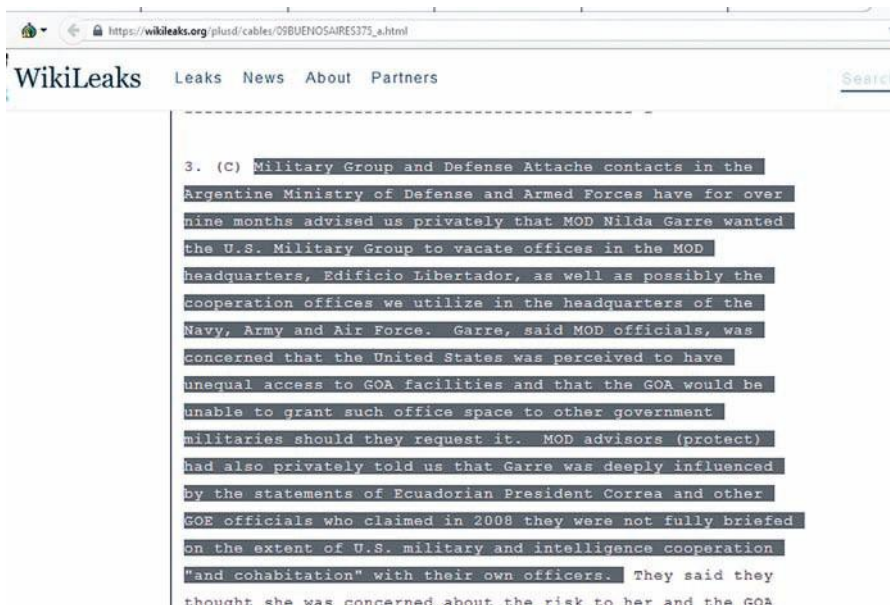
https://wikileaks.org/plusd/cables/09BUENOSAIRES375_a.html

WikiLeaks Leaks News About Partners

Searc

3. (C) Military Group and Defense Attache contacts in the Argentine Ministry of Defense and Armed Forces have for over nine months advised us privately that MOD Nilda Garre wanted the U.S. Military Group to vacate offices in the MOD headquarters, Edificio Libertador, as well as possibly the cooperation offices we utilize in the headquarters of the Navy, Army and Air Force. Garre, said MOD officials, was concerned that the United States was perceived to have unequal access to GOA facilities and that the GOA would be unable to grant such office space to other government militaries should they request it. MOD advisors (protect) had also privately told us that Garre was deeply influenced by the statements of Ecuadorian President Correa and other GOE officials who claimed in 2008 they were not fully briefed on the extent of U.S. military and intelligence cooperation "and cohabitation" with their own officers. They said they thought she was concerned about the risk to her and the GOA